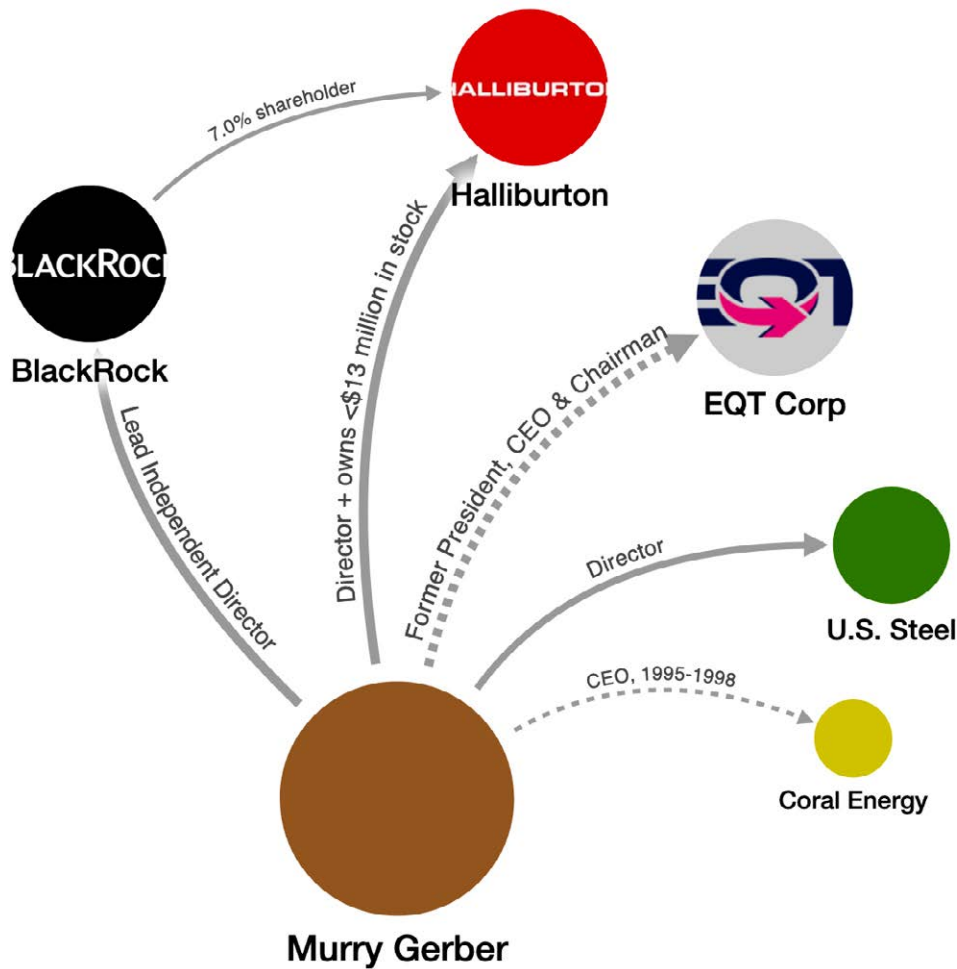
7.0% shareholder

HALLIBURTON

Halliburton

BLACKROCK

BlackRock

Director + owns <$13 million in stock

EQT

EQT Corp

Former President, CEO & Chairman

Lead Independent Director

Director

U.S. Steel

CEO, 1995-1998

Coral Energy

Murry Gerber